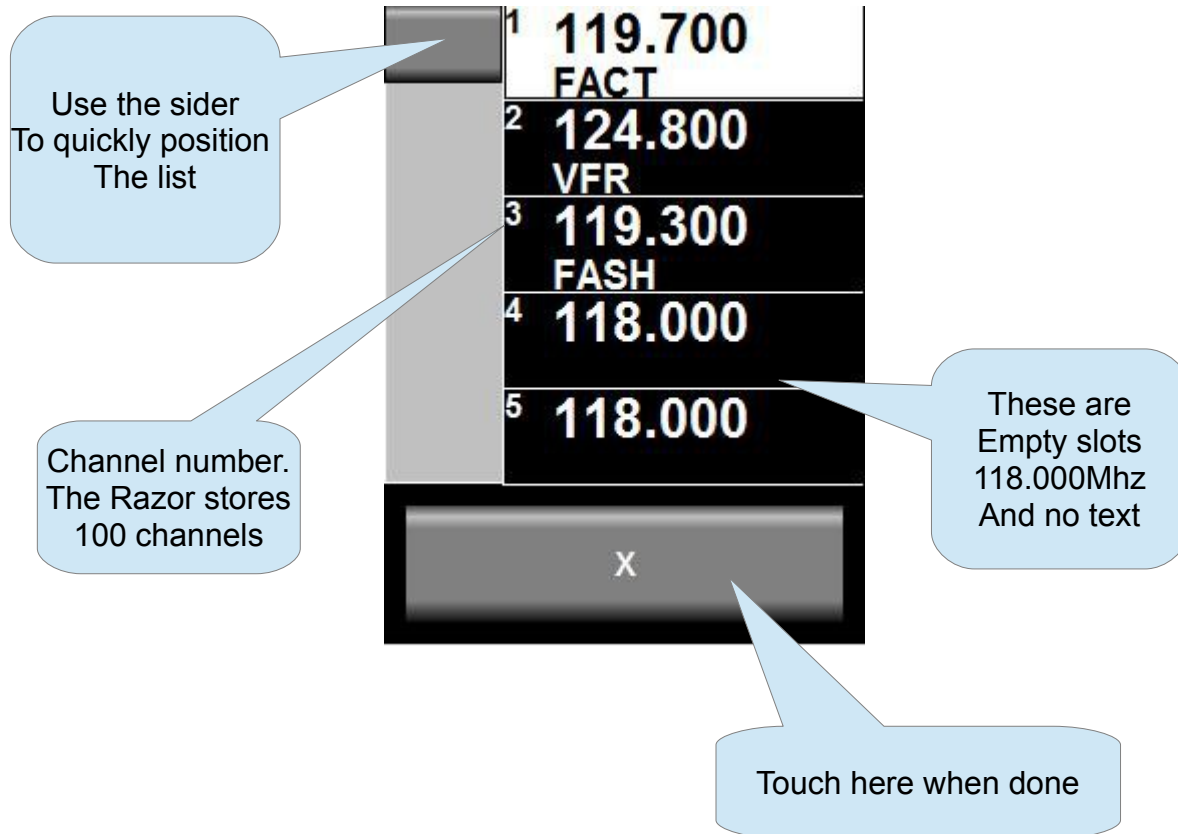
Use the sider
To quickly position
The list

1 119.700
FACT

2 124.800
VFR

3 119.300
FASH

4 118.000

5 118.000

These are
Empty slots
118.000Mhz
And no text

Channel number.
The Razor stores
100 channels

X

Touch here when done